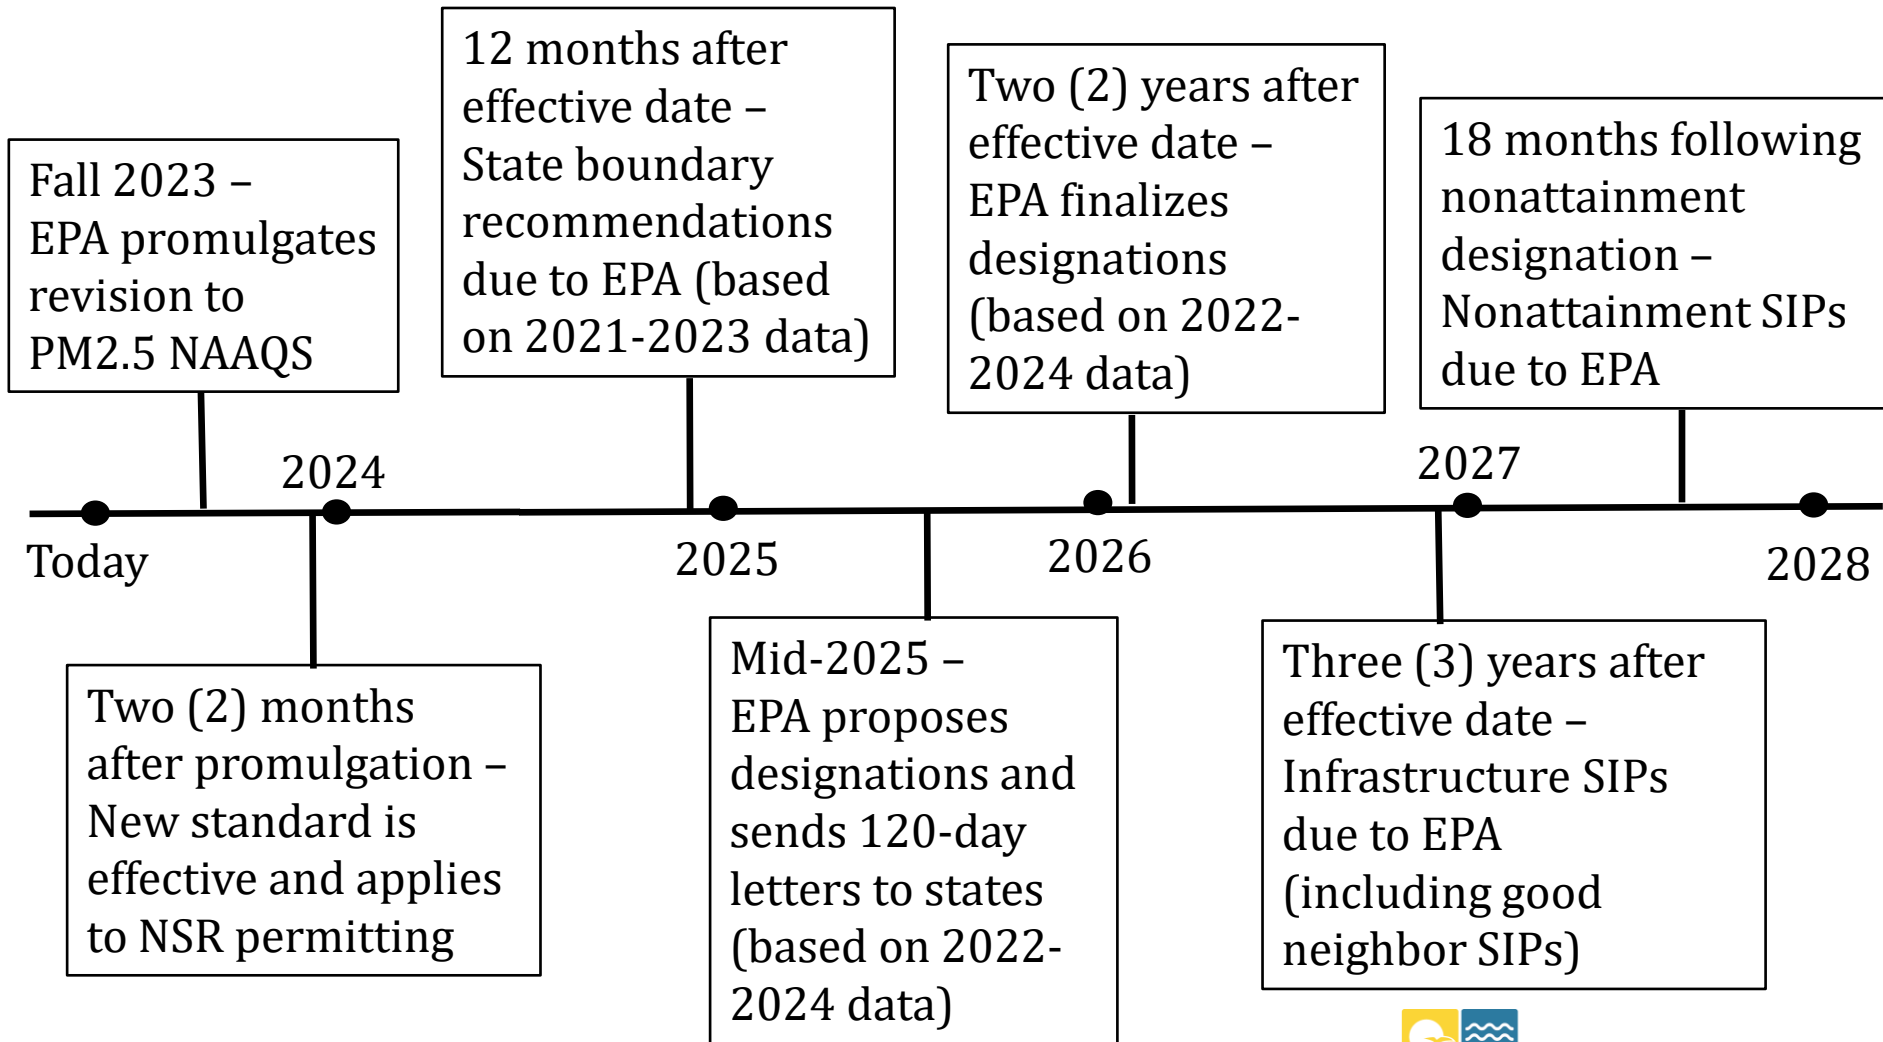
Fall 2023 – EPA promulgates revision to PM2.5 NAAQS

12 months after effective date – State boundary recommendations due to EPA (based on 2021-2023 data)

Two (2) years after effective date – EPA finalizes designations (based on 2022-2024 data)

18 months following nonattainment designation – Nonattainment SIPs due to EPA

2024

2027

Today

2025

2026

2028

Two (2) months after promulgation – New standard is effective and applies to NSR permitting

Mid-2025 – EPA proposes designations and sends 120-day letters to states (based on 2022-2024 data)

Three (3) years after effective date – Infrastructure SIPs due to EPA (including good neighbor SIPs)